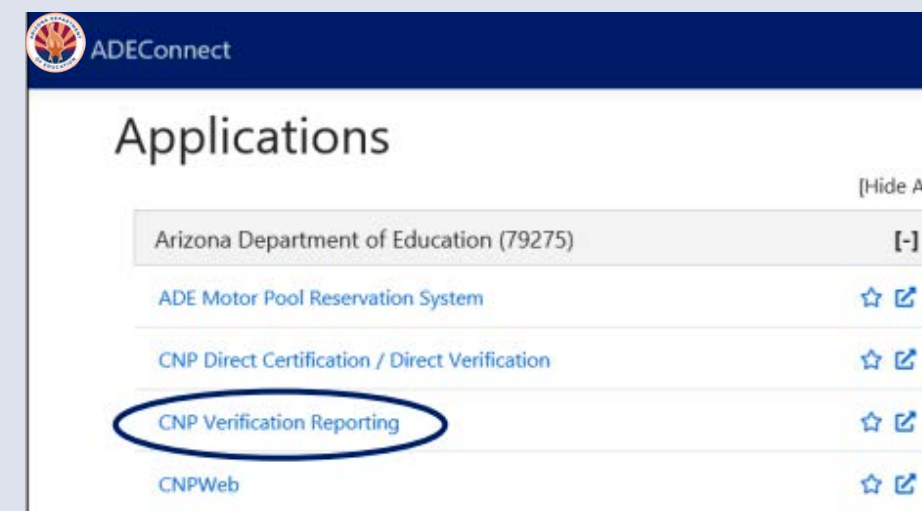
ARIZONA DEPARTMENT OF EDUCATION

ADEConnect

Applications

[Hide A

Arizona Department of Education (79275) [-]

ADE Motor Pool Reservation System

CNP Direct Certification / Direct Verification

CNP Verification Reporting

CNPWeb